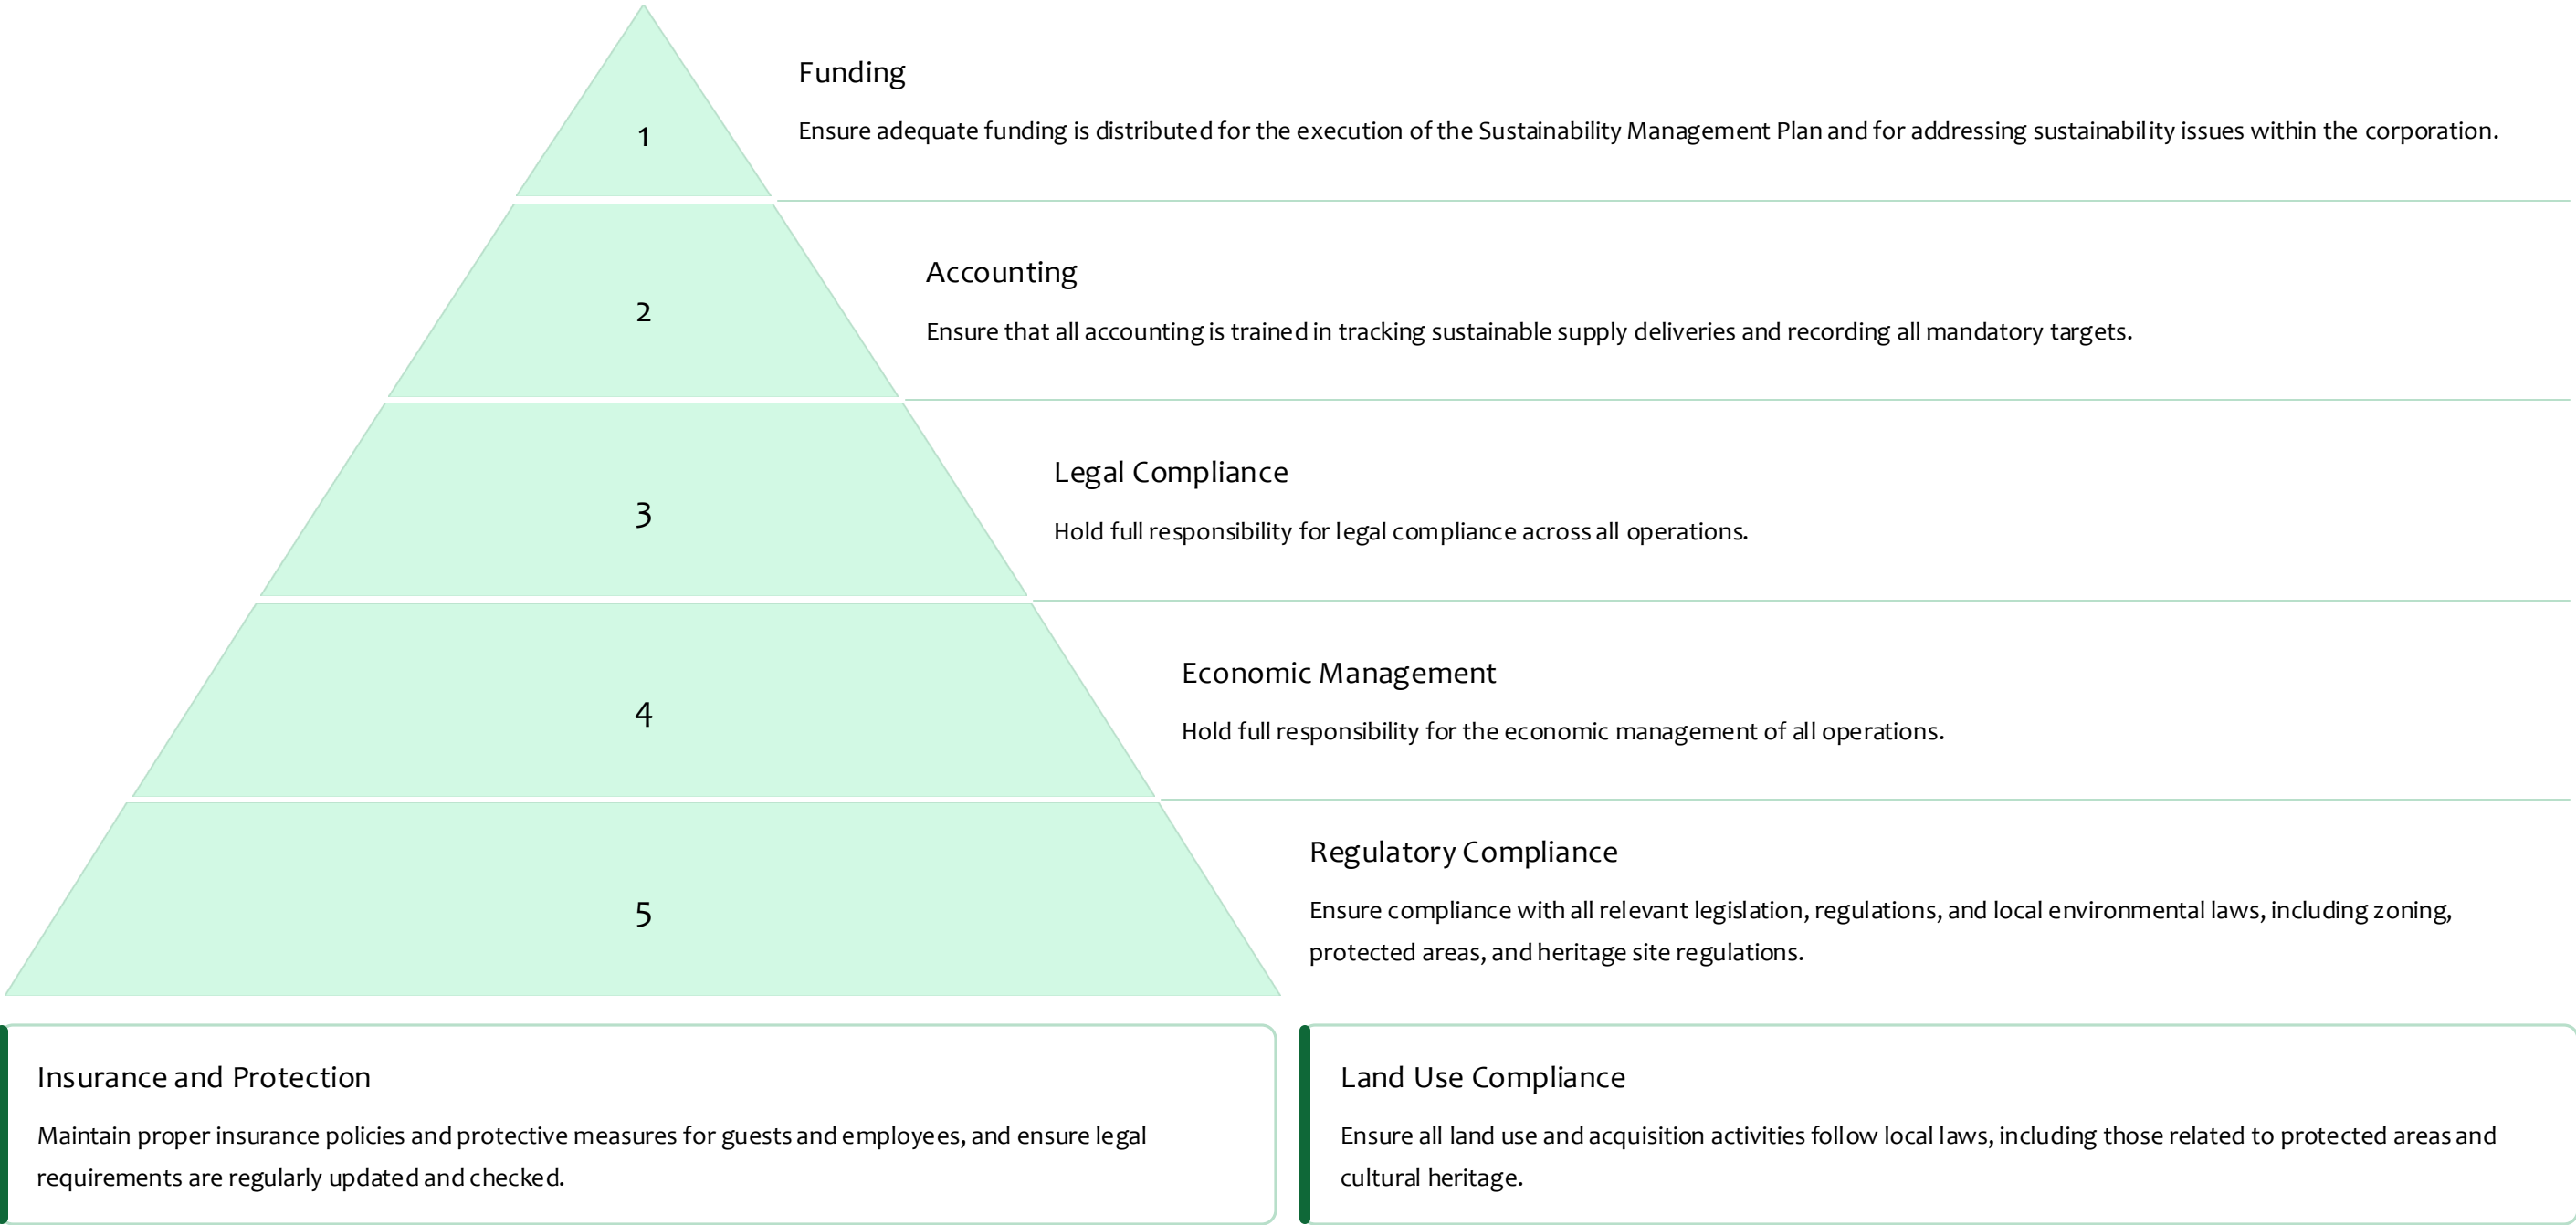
1

Funding

Ensure adequate funding is distributed for the execution of the Sustainability Management Plan and for addressing sustainability issues within the corporation.

2

Accounting

Ensure that all accounting is trained in tracking sustainable supply deliveries and recording all mandatory targets.

3

Legal Compliance

Hold full responsibility for legal compliance across all operations.

4

Economic Management

Hold full responsibility for the economic management of all operations.

5

Regulatory Compliance

Ensure compliance with all relevant legislation, regulations, and local environmental laws, including zoning, protected areas, and heritage site regulations.

Insurance and Protection

Maintain proper insurance policies and protective measures for guests and employees, and ensure legal requirements are regularly updated and checked.

Land Use Compliance

Ensure all land use and acquisition activities follow local laws, including those related to protected areas and cultural heritage.